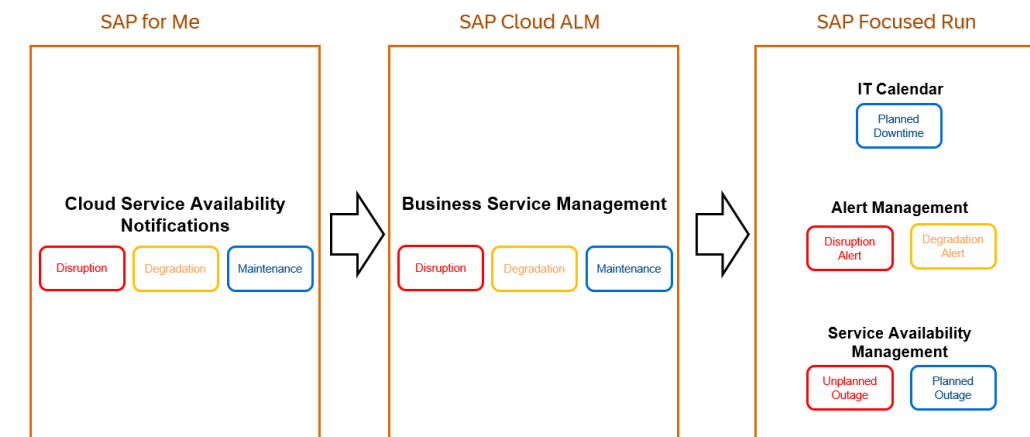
SAP for Me

Cloud Service Availability Notifications

Disruption

Degradation

Maintenance

SAP Cloud ALM

Business Service Management

Disruption

Degradation

Maintenance

SAP Focused Run

IT Calendar

Planned Downtime

Alert Management

Disruption Alert

Degradation Alert

Service Availability Management

Unplanned Outage

Planned Outage